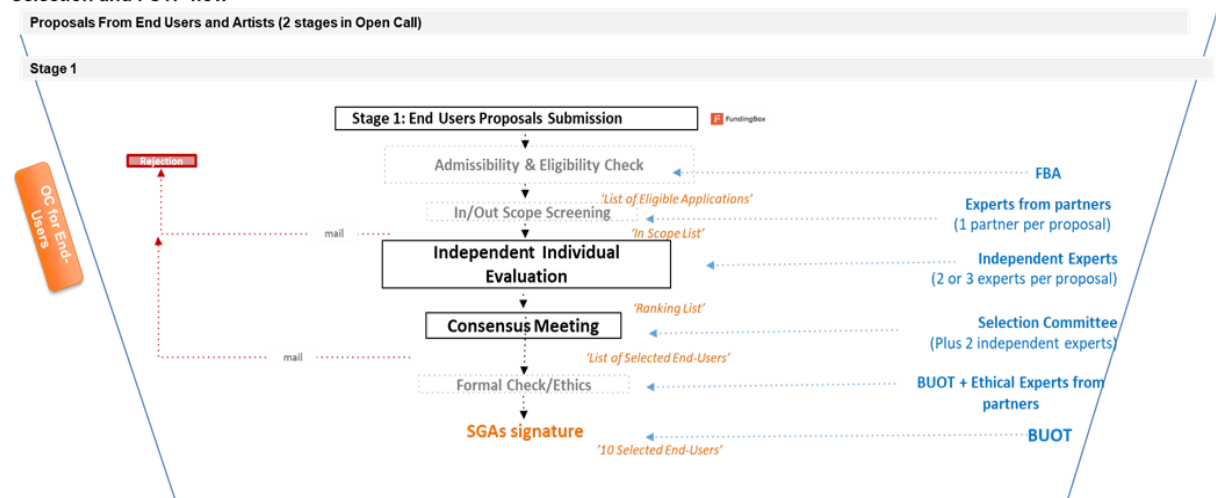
Selection and FOW flow

Proposals From End Users and Artists (2 stages in Open Call)

Stage 1

OC for End-Users

Stage 1: End Users Proposals Submission

FundingBox

Rejection

Admissibility & Eligibility Check

FBA

'List of Eligible Applications'

In/Out Scope Screening

Experts from partners (1 partner per proposal)

mail

'In Scope List'

Independent Individual Evaluation

Independent Experts (2 or 3 experts per proposal)

'Ranking List'

Consensus Meeting

Selection Committee (Plus 2 independent experts)

mail

'List of Selected End-Users'

Formal Check/Ethics

BUOT + Ethical Experts from partners

SGAs signature

BUOT

'10 Selected End-Users'